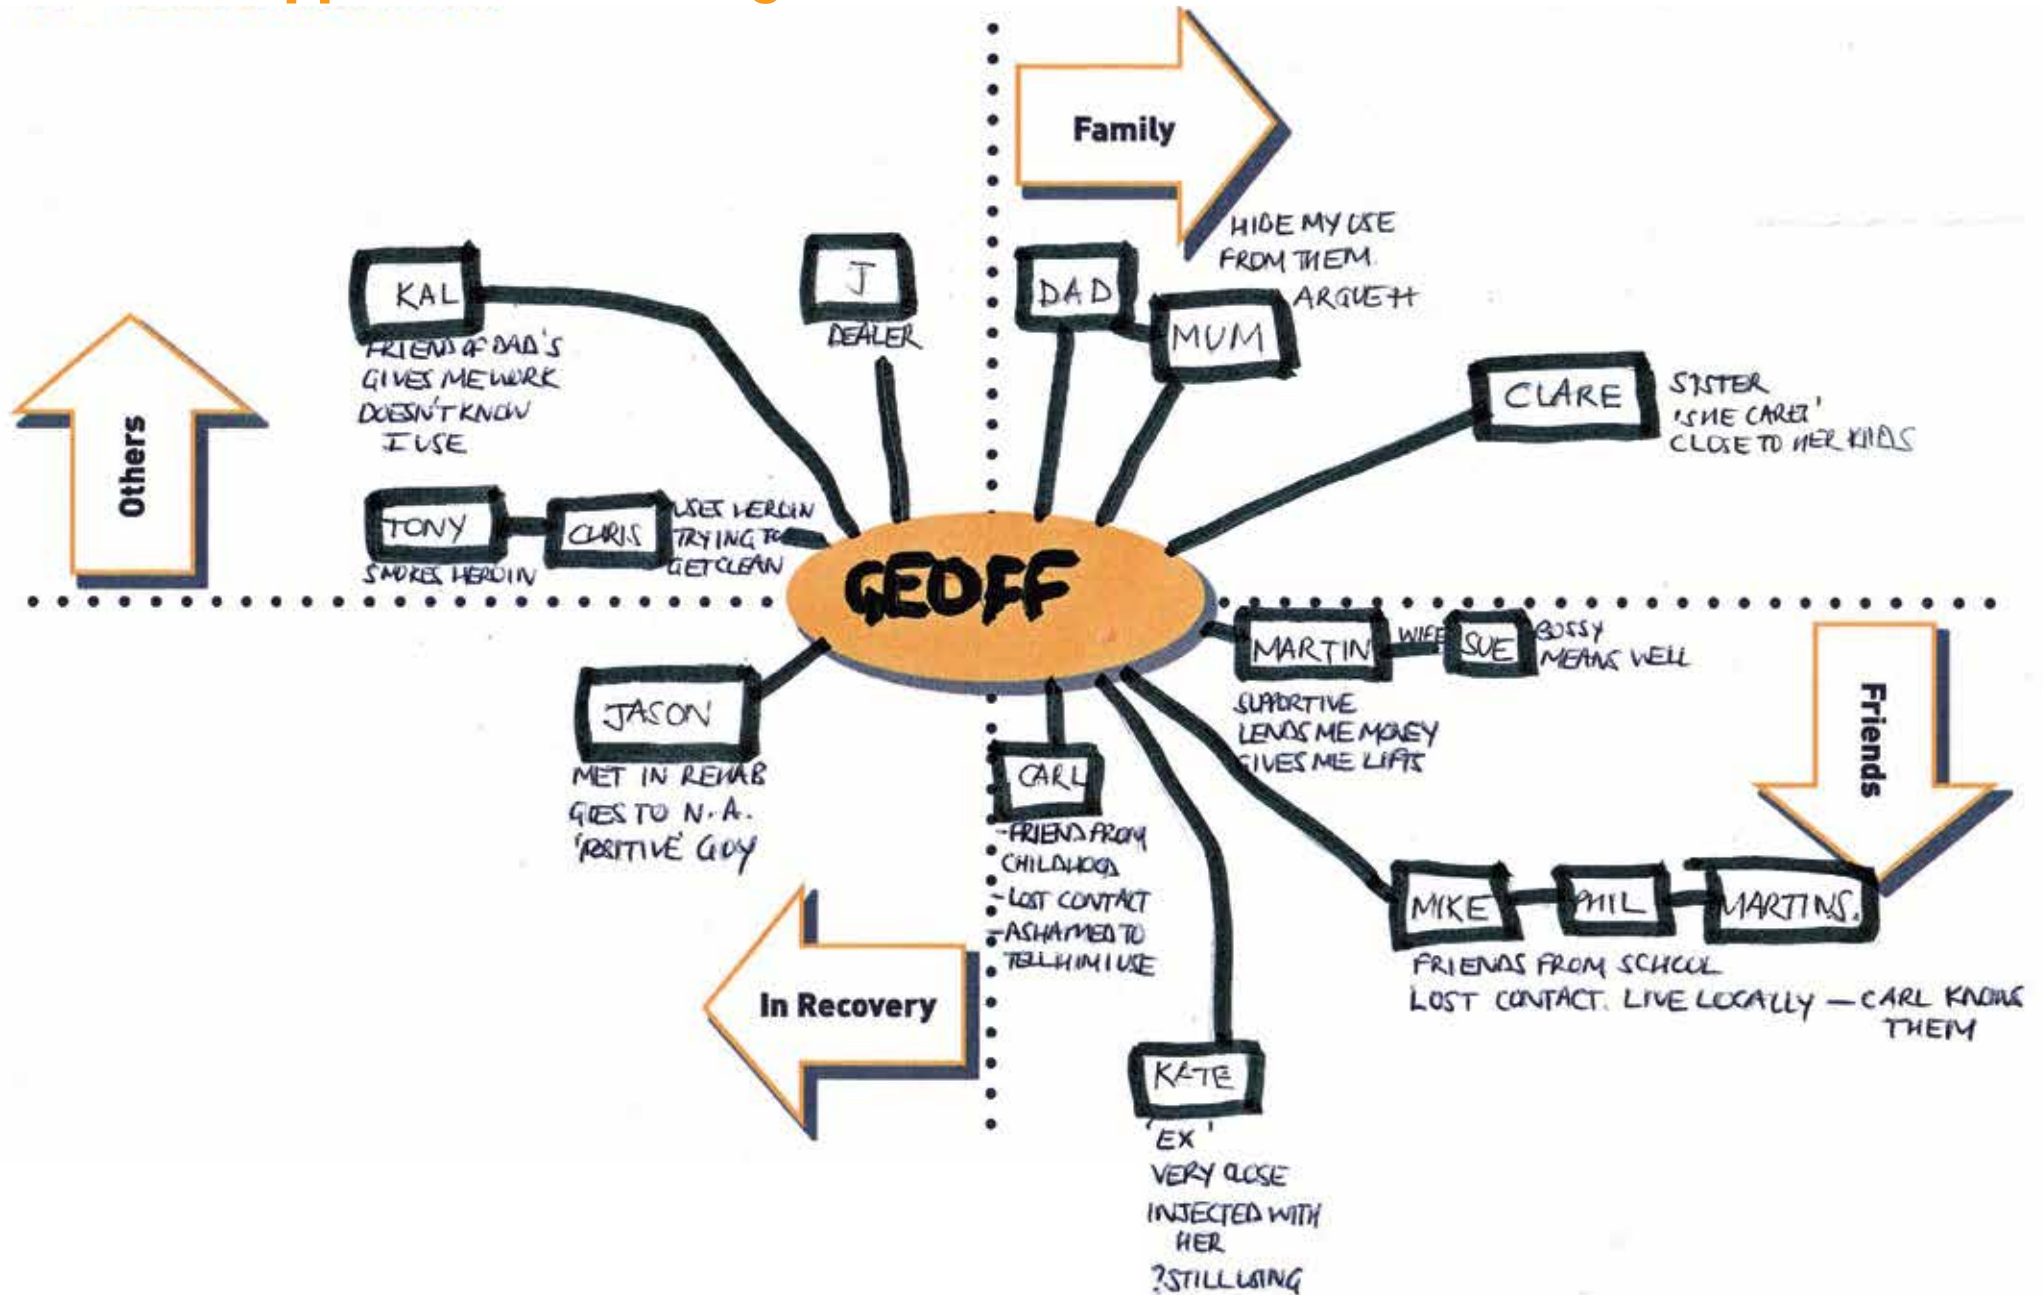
Family

HIDE MY USE FROM THEM

DAD

MUM

ARGUE

CLARE

SISTER 'SHE CARES' CLOSE TO HER KIDS

KAL

FRIEND OF DAD'S GIVES ME WORK DOESN'T KNOW I USE

J

DEALER

Others

TONY

SMOKES HEROIN

CHRIS

USES HEROIN TRYING TO GET CLEAN

GEOFF

MARTIN

WIFE

SUE

BOSSY MEANS WELL

SUPPORTIVE LENDS ME MONEY GIVES ME LIFTS

Friends

JASON

MET IN REHAB GOES TO N.A. 'POSITIVE' GUY

CARL

-FRIEND FROM CHILDHOOD
-LOST CONTACT
-ASHAMED TO TELL HIM I USE

MIKE

PHIL

MARTIN S.

FRIENDS FROM SCHOOL
LOST CONTACT. LIVE LOCALLY — CARL KNOWS THEM

In Recovery

KATE

'EX'
VERY CLOSE
INJECTED WITH HER
?STILL USING